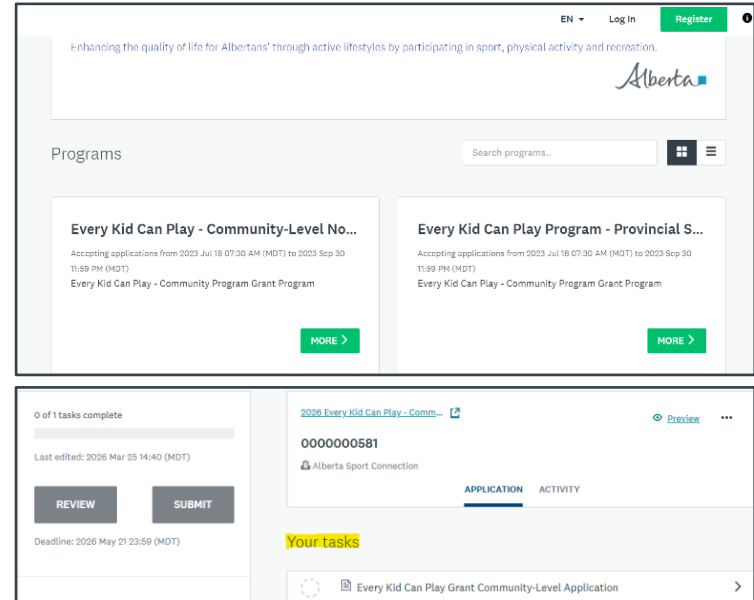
EN ▾ Log In Register

Enhancing the quality of life for Albertans' through active lifestyles by participating in sport, physical activity and recreation.

Alberta

Programs

Search programs...

Every Kid Can Play - Community-Level No...

Accepting applications from 2023 Jul 18 07:30 AM (MDT) to 2023 Sep 30 11:59 PM (MDT)

Every Kid Can Play - Community Program Grant Program

MORE >

Every Kid Can Play Program - Provincial S...

Accepting applications from 2023 Jul 18 07:30 AM (MDT) to 2023 Sep 30 11:59 PM (MDT)

Every Kid Can Play - Community Program Grant Program

MORE >

0 of 1 tasks complete

Last edited: 2026 Mar 25 14:40 (MDT)

REVIEW

SUBMIT

Deadline: 2026 May 21 23:59 (MDT)

2026 Every Kid Can Play - Comm...

Preview

0000000581

Alberta Sport Connection

APPLICATION ACTIVITY

Your tasks

Every Kid Can Play Grant Community-Level Application